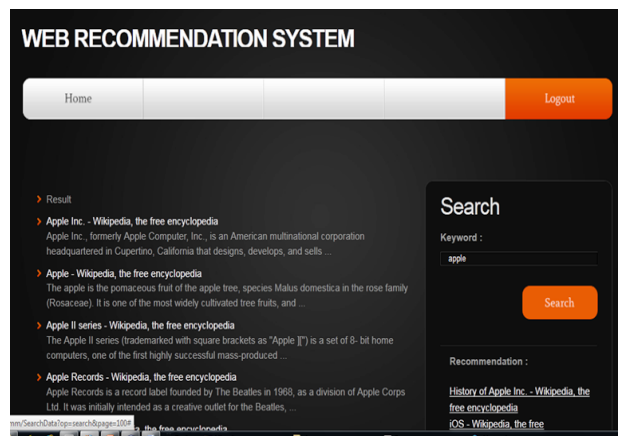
WEB RECOMMENDATION SYSTEM

Home

Logout

Result

Apple Inc. - Wikipedia, the free encyclopedia
Apple Inc., formerly Apple Computer, Inc., is an American multinational corporation headquartered in Cupertino, California that designs, develops, and sells ...

Apple - Wikipedia, the free encyclopedia
The apple is the pomaceous fruit of the apple tree, species Malus domestica in the rose family (Rosaceae). It is one of the most widely cultivated tree fruits, and ...

Apple II series - Wikipedia, the free encyclopedia
The Apple II series (trademarked with square brackets as "Apple ][") is a set of 8- bit home computers, one of the first highly successful mass-produced ...

Apple Records - Wikipedia, the free encyclopedia
Apple Records is a record label founded by The Beatles in 1968, as a division of Apple Corps Ltd. It was initially intended as a creative outlet for the Beatles, ...

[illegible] the free encyclopedia

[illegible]m/SearchData?op=search&page=100#

Search

Keyword :

apple

Search

Recommendation :

History of Apple Inc. - Wikipedia, the free encyclopedia

iOS - Wikipedia, the free